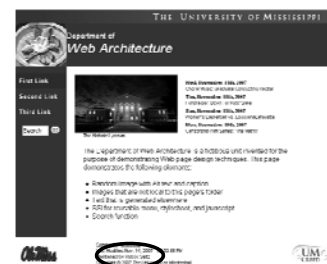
THE UNIVERSITY OF MISSISSIPPI

Department of
Web Architecture

First Link
Second Link
Third Link

Search

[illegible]
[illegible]
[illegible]
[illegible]

The Department of Web Architecture is a fictitious unit invented for the purpose of demonstrating Web page design techniques. This page demonstrates the following elements:

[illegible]
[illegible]
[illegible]
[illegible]
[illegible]

Ole Miss

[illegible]
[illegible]

UM